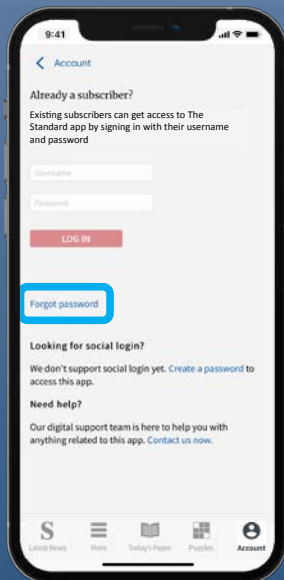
9:41

Account

Already a subscriber?

Existing subscribers can get access to The Standard app by signing in with their username and password

Username

Password

LOG IN

Forgot password

Looking for social login?

We don't support social login yet. Create a password to access this app.

Need help?

Our digital support team is here to help you with anything related to this app. Contact us now.

S
Latest News

More

Today's Paper

Puzzles

Account